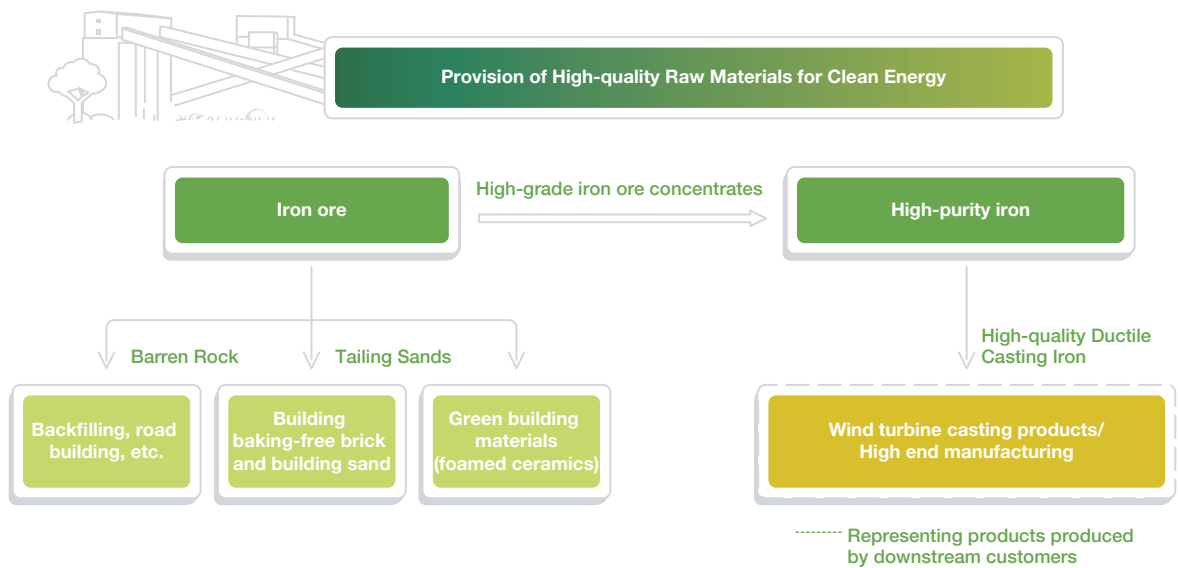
Provision of High-quality Raw Materials for Clean Energy

Iron ore

High-grade iron ore concentrates

High-purity iron

Barren Rock

Tailing Sands

High-quality Ductile Casting Iron

Backfilling, road building, etc.

Building baking-free brick and building sand

Green building materials (foamed ceramics)

Wind turbine casting products/ High end manufacturing

Representing products produced by downstream customers